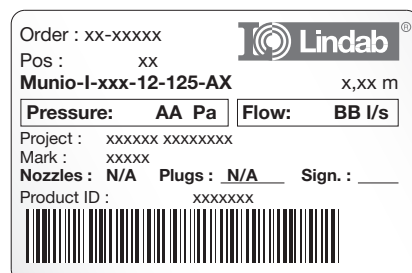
Order : xx-xxxxx
Lindab ®
Pos : xx
Munio-I-xxx-12-125-AX x,xx m

| Pressure: AA Pa | Flow: BB l/s |
|---|---|

Project : xxxxxx xxxxxxxx
Mark : xxxxx
Nozzles : N/A Plugs : N/A Sign. : ____
Product ID : xxxxxxx